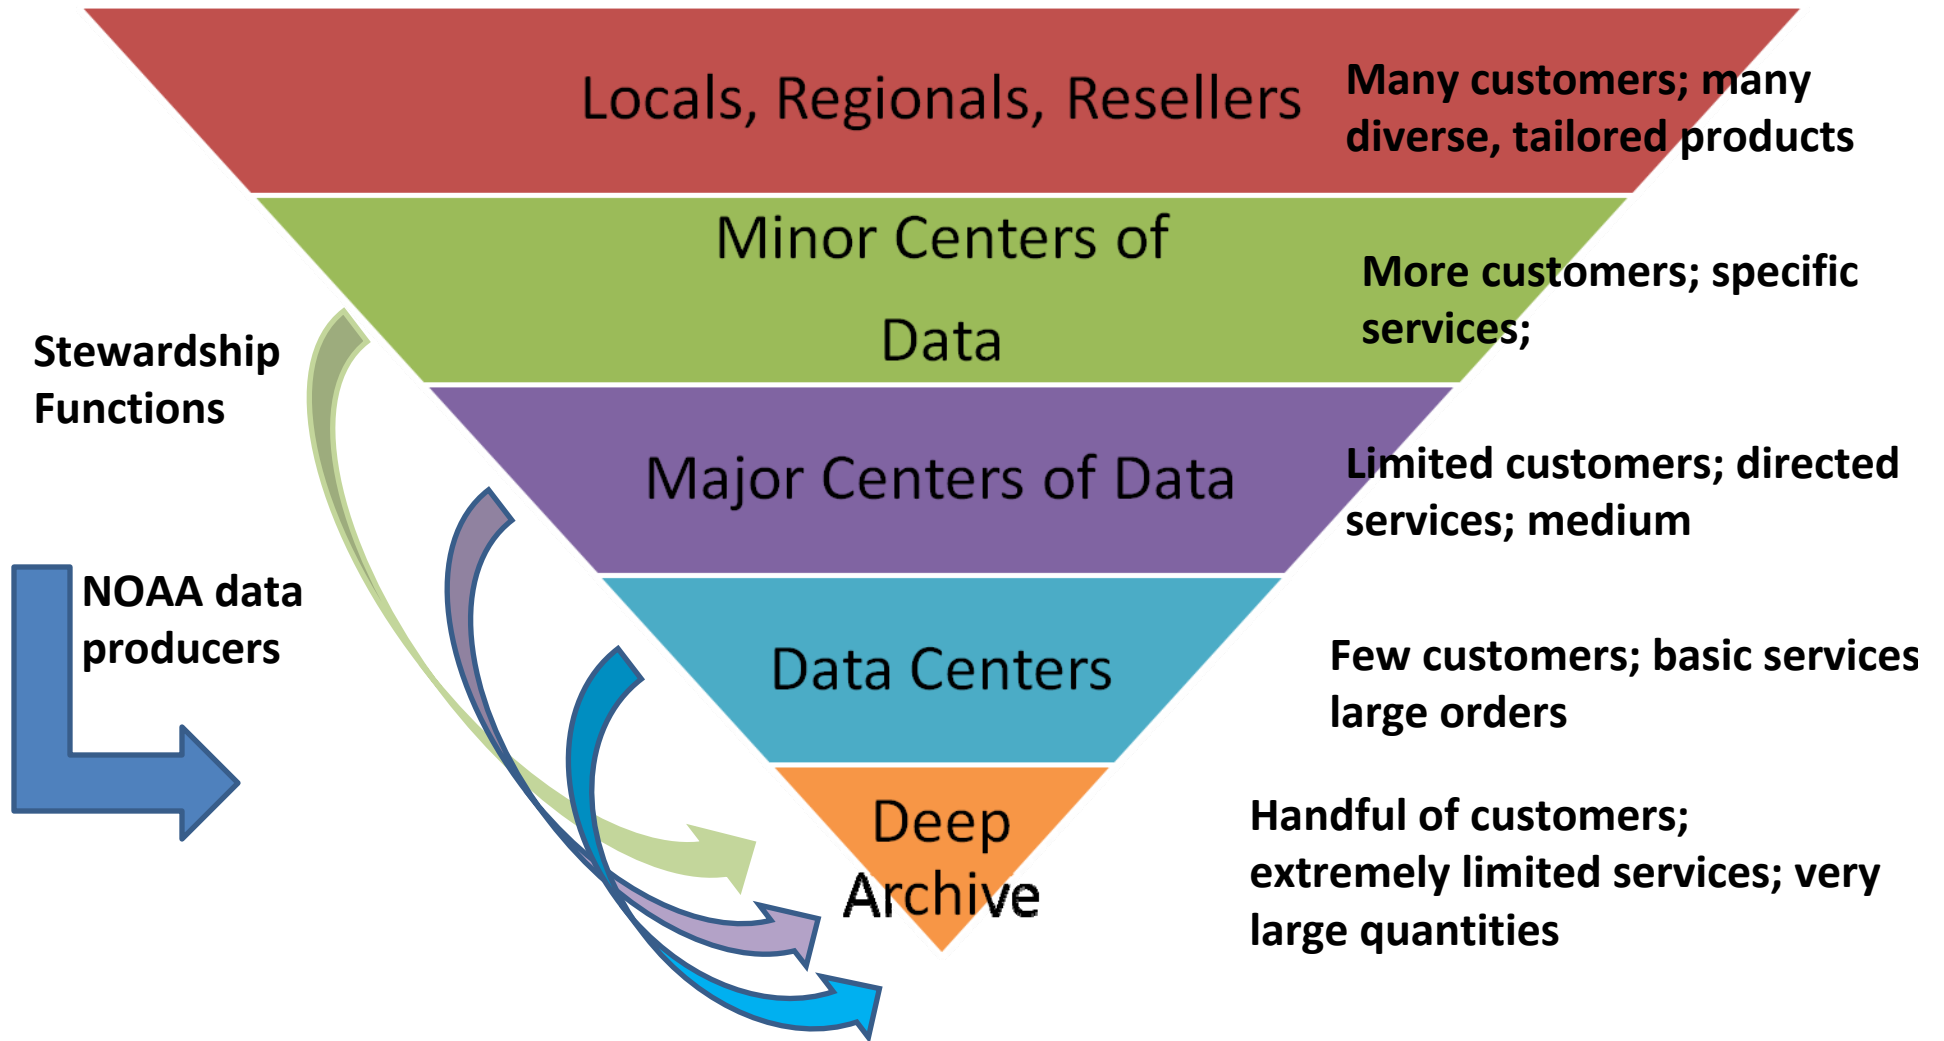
Locals, Regionals, Resellers

Many customers; many diverse, tailored products

Minor Centers of Data

More customers; specific services;

Stewardship Functions

Major Centers of Data

Limited customers; directed services; medium

NOAA data producers

Data Centers

Few customers; basic services large orders

Deep Archive

Handful of customers; extremely limited services; very large quantities